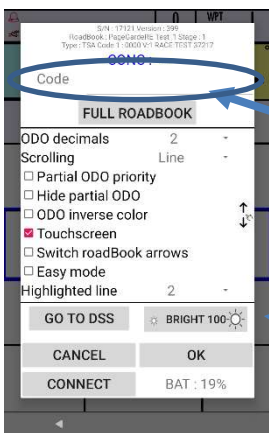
0
WPT
S/N : 17121 Version : 399
RoadBook : PageCarcelle Test 1 Stage : 1
Type : TSA Code 1 : 0000 V:1 RACE TEST 37217
CONF :
Code
FULL ROADBOOK
ODO decimals 2
Scrolling Line
☐ Partial ODO priority
☐ Hide partial ODO
☐ ODO inverse color
☑ Touchscreen
☐ Switch roadBook arrows
☐ Easy mode
Highlighted line 2
GO TO DSS
BRIGHT 100
CANCEL
OK
CONNECT
BAT : 19%